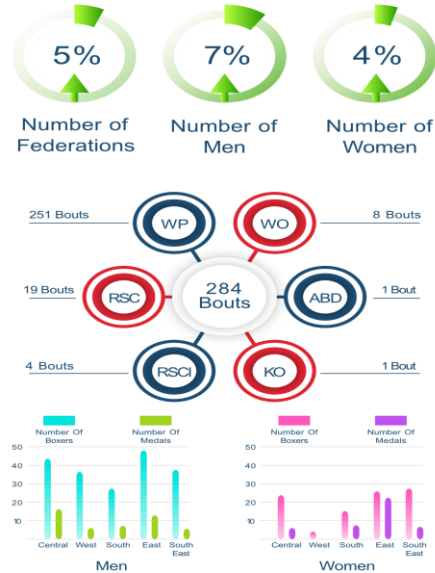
5%
Number of Federations

7%
Number of Men

4%
Number of Women

251 Bouts
WP
WO
8 Bouts
19 Bouts
RSC
284 Bouts
ABD
1 Bout
4 Bouts
RSCI
KO
1 Bout

Number Of Boxers
Number Of Medals
50
40
30
20
10
Central West South East South East
Men

Number Of Boxers
Number Of Medals
50
40
30
20
10
Central West South East South East
Women